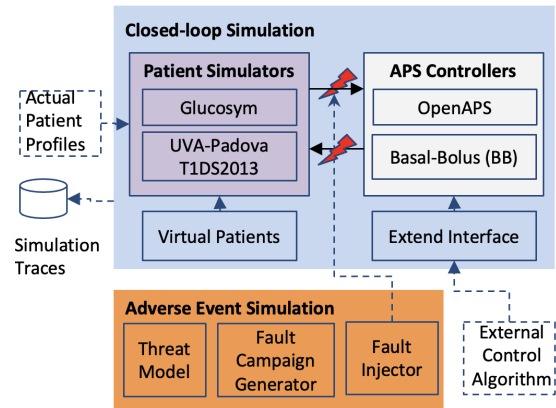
Closed-loop Simulation

Patient Simulators

Glucosym

UVA-Padova T1DS2013

APS Controllers

OpenAPS

Basal-Bolus (BB)

Actual Patient Profiles

Simulation Traces

Virtual Patients

Extend Interface

Adverse Event Simulation

Threat Model

Fault Campaign Generator

Fault Injector

External Control Algorithm